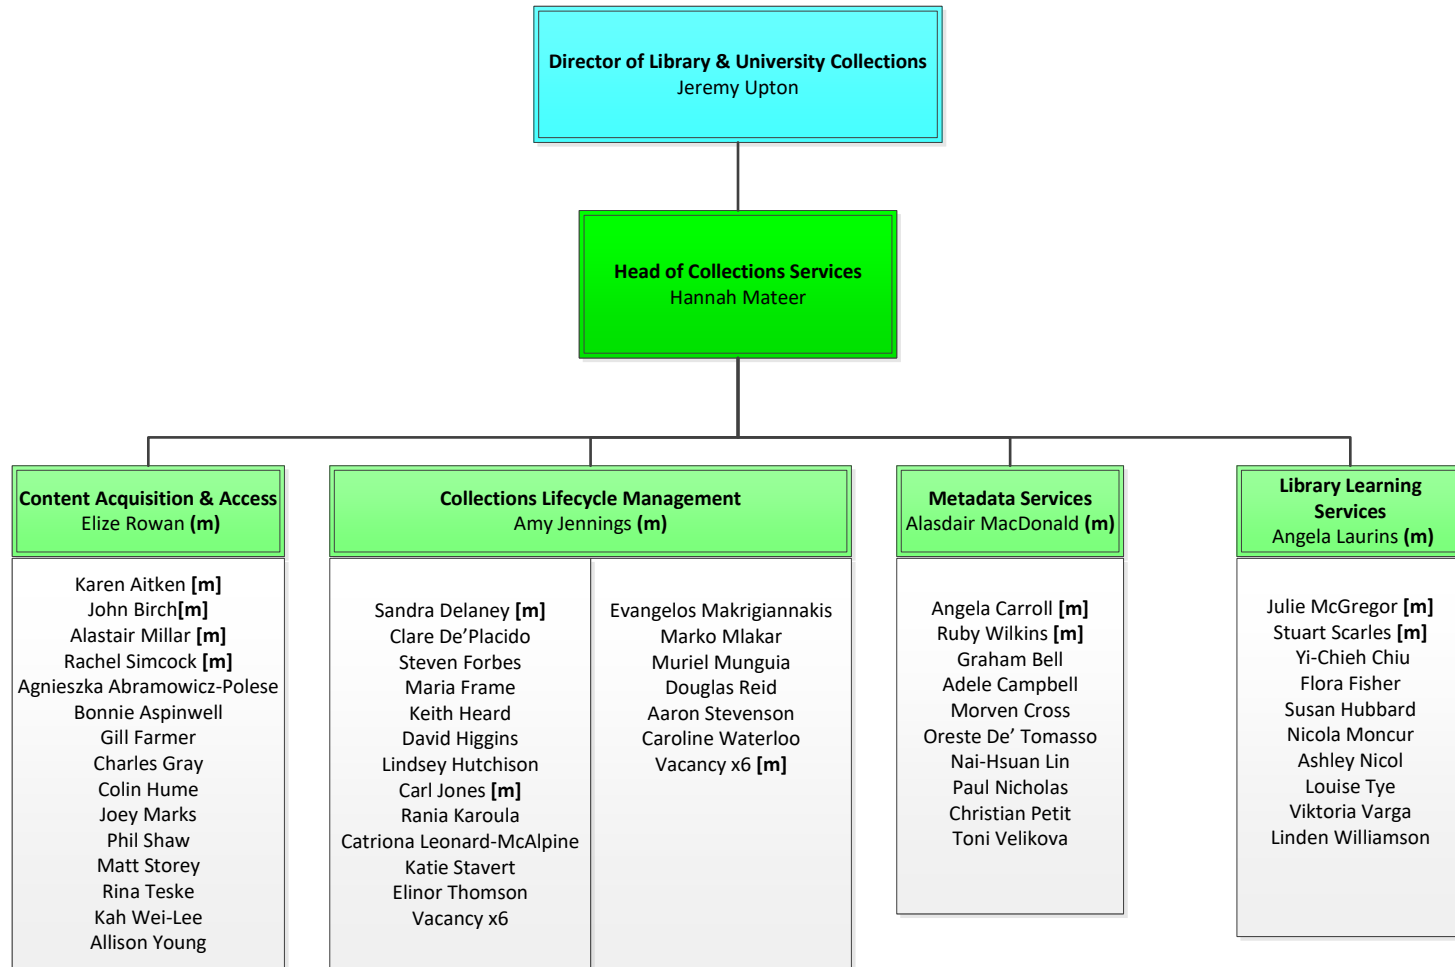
Director of Library & University Collections
Jeremy Upton

Head of Collections Services
Hannah Mateer

Content Acquisition & Access
Elize Rowan (m)

Karen Aitken [m]
John Birch[m]
Alastair Millar [m]
Rachel Simcock [m]
Agnieszka Abramowicz-Polese
Bonnie Aspinwell
Gill Farmer
Charles Gray
Colin Hume
Joey Marks
Phil Shaw
Matt Storey
Rina Teske
Kah Wei-Lee
Allison Young

Collections Lifecycle Management
Amy Jennings (m)

Sandra Delaney [m]
Clare De'Placido
Steven Forbes
Maria Frame
Keith Heard
David Higgins
Lindsey Hutchison
Carl Jones [m]
Rania Karoula
Catriona Leonard-McAlpine
Katie Stavert
Elinor Thomson
Vacancy x6

Evangelos Makrigiannakis
Marko Mlakar
Muriel Munguia
Douglas Reid
Aaron Stevenson
Caroline Waterloo
Vacancy x6 [m]

Metadata Services
Alasdair MacDonald (m)

Angela Carroll [m]
Ruby Wilkins [m]
Graham Bell
Adele Campbell
Morven Cross
Oreste De' Tomasso
Nai-Hsuan Lin
Paul Nicholas
Christian Petit
Toni Velikova

Library Learning Services
Angela Laurins (m)

Julie McGregor [m]
Stuart Scarles [m]
Yi-Chieh Chiu
Flora Fisher
Susan Hubbard
Nicola Moncur
Ashley Nicol
Louise Tye
Viktoria Varga
Linden Williamson